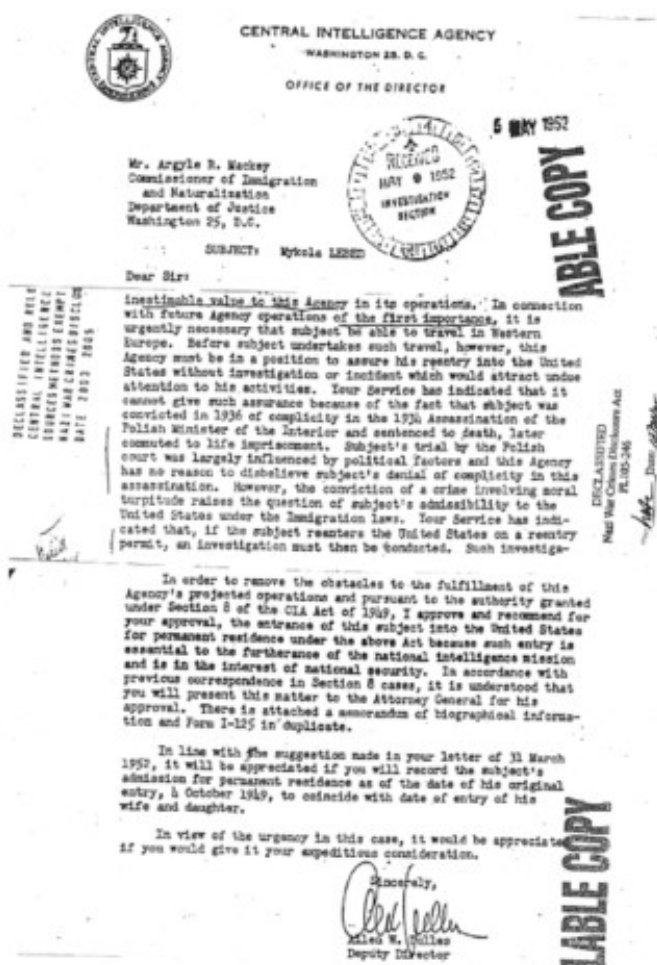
CENTRAL INTELLIGENCE AGENCY
WASHINGTON 25, D. C.

OFFICE OF THE DIRECTOR

5 MAY 1952

RECEIVED
MAY 9 1952
INVESTIGATION SECTION

ABLE COPY

Mr. Argyle R. Mackey
Commissioner of Immigration and Naturalization
Department of Justice
Washington 25, D.C.

SUBJECT: Mykola LEBED

Dear Sir:

DECLASSIFIED AND RELEASED BY CENTRAL INTELLIGENCE AGENCY SOURCES METHODS EXEMPTION NAZI WAR CRIMES DISCLOSURE ACT DATE 2003 2005

inestimable value to this Agency in its operations. In connection with future Agency operations of the first importance, it is urgently necessary that subject be able to travel in Western Europe. Before subject undertakes such travel, however, this Agency must be in a position to assure his reentry into the United States without investigation or incident which would attract undue attention to his activities. Your Service has indicated that it cannot give such assurance because of the fact that subject was convicted in 1936 of complicity in the 1934 Assassination of the Polish Minister of the Interior and sentenced to death, later commuted to life imprisonment. Subject's trial by the Polish court was largely influenced by political factors and this Agency has no reason to disbelieve subject's denial of complicity in this assassination. However, the conviction of a crime involving moral turpitude raises the question of subject's admissibility to the United States under the Immigration laws. Your Service has indicated that, if the subject reenters the United States on a reentry permit, an investigation must then be conducted. Such investiga-

DECLASSIFIED
Nazi War Crimes Disclosure Act
PL 105-246
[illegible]

In order to remove the obstacles to the fulfillment of this Agency's projected operations and pursuant to the authority granted under Section 8 of the CIA Act of 1949, I approve and recommend for your approval, the entrance of this subject into the United States for permanent residence under the above Act because such entry is essential to the furtherance of the national intelligence mission and is in the interest of national security. In accordance with previous correspondence in Section 8 cases, it is understood that you will present this matter to the Attorney General for his approval. There is attached a memorandum of biographical information and Form I-125 in duplicate.

In line with the suggestion made in your letter of 31 March 1952, it will be appreciated if you will record the subject's admission for permanent residence as of the date of his original entry, 4 October 1949, to coincide with date of entry of his wife and daughter.

In view of the urgency in this case, it would be appreciated if you would give it your expeditious consideration.

Sincerely,

Allen W. Dulles
Deputy Director

LABLE COPY